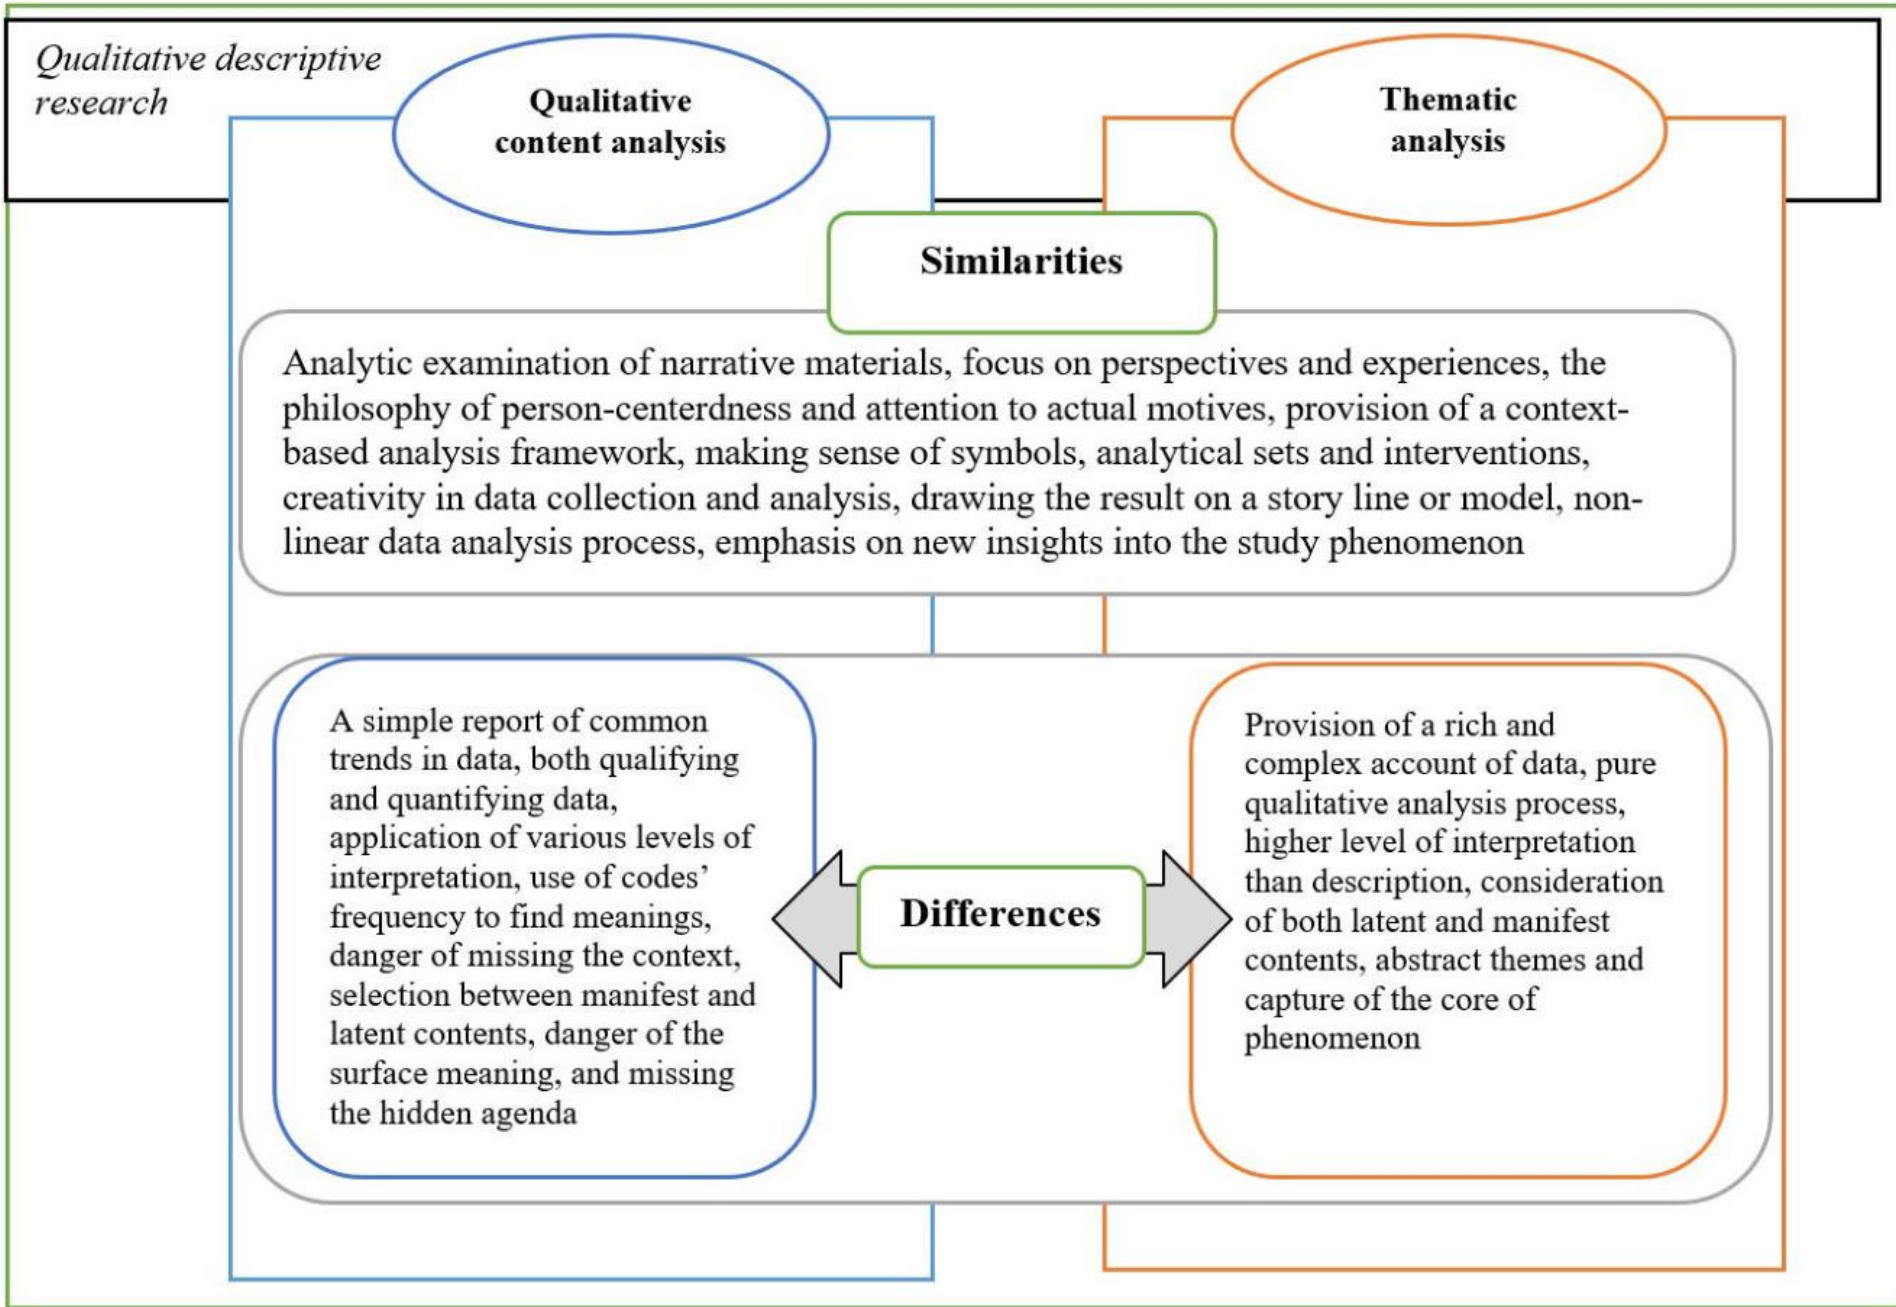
Qualitative descriptive research

Qualitative content analysis

Thematic analysis

Similarities

Analytic examination of narrative materials, focus on perspectives and experiences, the philosophy of person-centerdness and attention to actual motives, provision of a context-based analysis framework, making sense of symbols, analytical sets and interventions, creativity in data collection and analysis, drawing the result on a story line or model, non-linear data analysis process, emphasis on new insights into the study phenomenon

A simple report of common trends in data, both qualifying and quantifying data, application of various levels of interpretation, use of codes' frequency to find meanings, danger of missing the context, selection between manifest and latent contents, danger of the surface meaning, and missing the hidden agenda

Differences

Provision of a rich and complex account of data, pure qualitative analysis process, higher level of interpretation than description, consideration of both latent and manifest contents, abstract themes and capture of the core of phenomenon